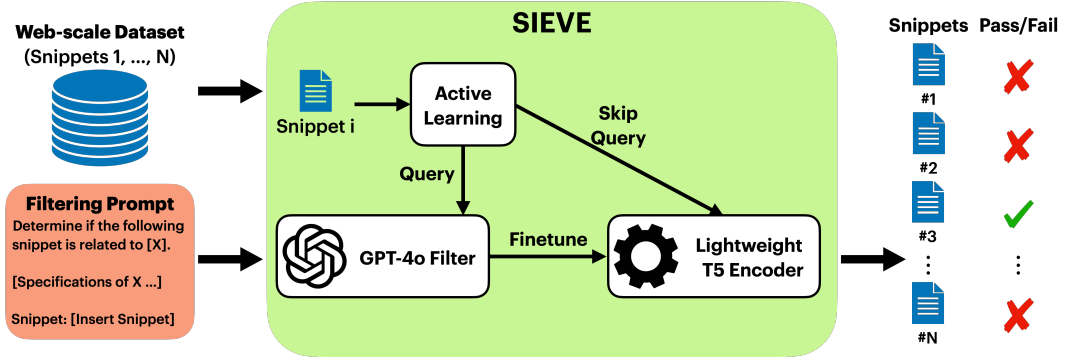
Web-scale Dataset
(Snippets 1, ..., N)

Filtering Prompt
Determine if the following snippet is related to [X].

[Specifications of X ...]

Snippet: [Insert Snippet]

SIEVE

Snippet i

Active Learning

Skip Query

Query

GPT-4o Filter

Finetune

Lightweight T5 Encoder

Snippets
Pass/Fail

#1
#2
#3
⋮
#N

⋮